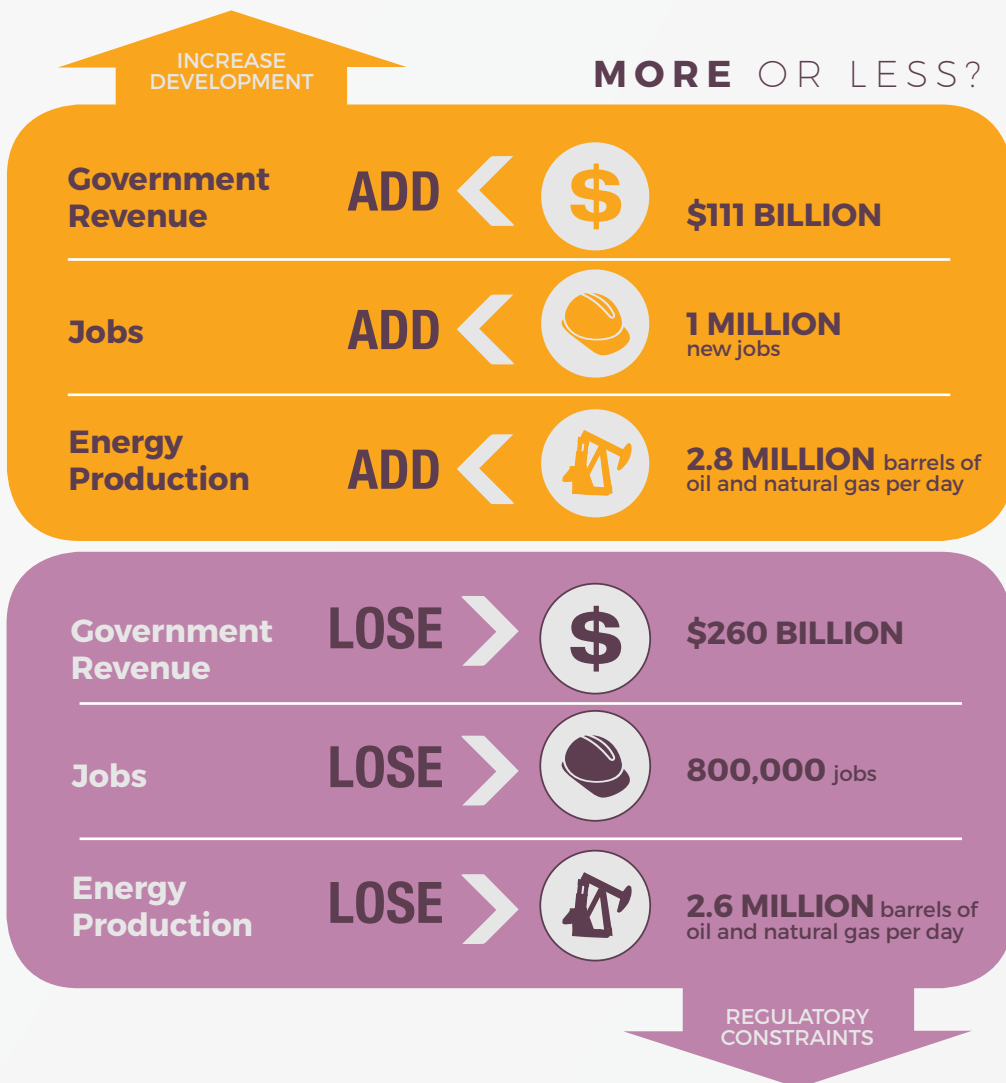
INCREASE DEVELOPMENT

MORE OR LESS?

Government Revenue ADD $ $111 BILLION

Jobs ADD 1 MILLION new jobs

Energy Production ADD 2.8 MILLION barrels of oil and natural gas per day

Government Revenue LOSE $ $260 BILLION

Jobs LOSE 800,000 jobs

Energy Production LOSE 2.6 MILLION barrels of oil and natural gas per day

REGULATORY CONSTRAINTS